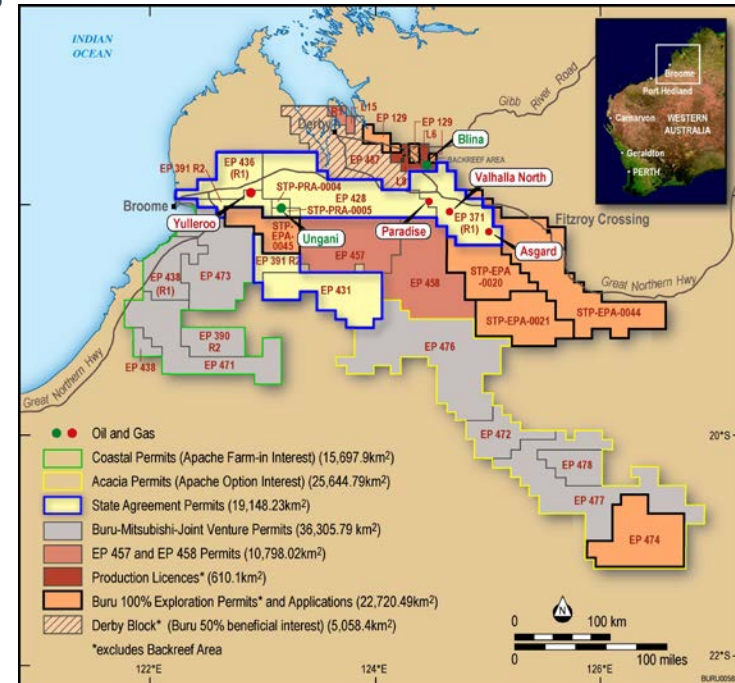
INDIAN OCEAN

Broome
Port Hedland
Carnarvon
WESTERN AUSTRALIA
Geraldton
PERTH

Gibb River Road
Derby
L15
EP 129
EP 129
L6
Blina
BACKREEF AREA
EP 487
L8
EP 391 R2
EP 436 (R1)
STP-PRA-0004
Valhalla North
Broome
EP 428
STP-PRA-0005
EP 371 (R1)
Fitzroy Crossing
Yulleroo
Ungani
Paradise
Asgard
STP-EPA-0045
EP 391 R2
EP 457
STP-EPA -0020
Great Northern Hwy
EP 438 (R1)
EP 473
EP 431
EP 458
STP-EPA-0021
STP-EPA-0044
EP 390 R2
EP 476
EP 438
EP 471
Great Northern Hwy

Oil and Gas
Coastal Permits (Apache Farm-in Interest) (15,697.9km$^2$)
Acacia Permits (Apache Option Interest) (25,644.79km$^2$)
State Agreement Permits (19,148.23km$^2$)
Buru-Mitsubishi-Joint Venture Permits (36,305.79 km$^2$)
EP 457 and EP 458 Permits (10,798.02km$^2$)
Production Licences* (610.1km$^2$)
Buru 100% Exploration Permits* and Applications (22,720.49km$^2$)
Derby Block* (Buru 50% beneficial interest) (5,058.4km$^2$)
*excludes Backreef Area

EP 472
EP 478
EP 477
EP 474
20°S
22°S
N
0 100 km
0 100 miles
122°E
124°E
126°E
BURU0058